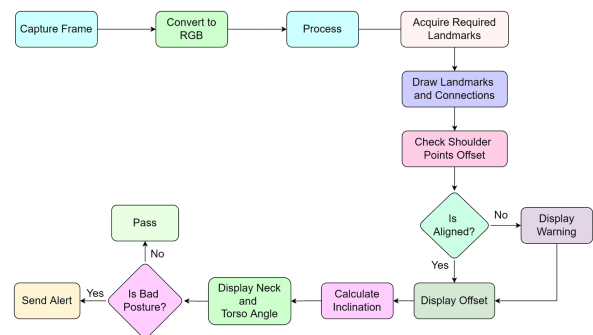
Capture Frame

Convert to RGB

Process

Acquire Required Landmarks

Draw Landmarks and Connections

Check Shoulder Points Offset

Is Aligned?

No

Display Warning

Yes

Display Offset

Calculate Inclination

Display Neck and Torso Angle

Is Bad Posture?

No

Pass

Yes

Send Alert